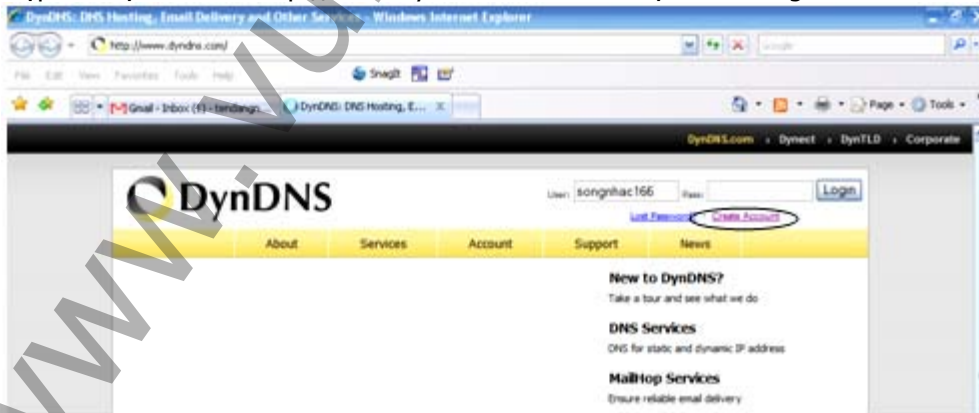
DynDNS: DNS Hosting, Email Delivery and Other Services - Windows Internet Explorer

http://www.dyndns.com/

File Edit View Favorites Tools Help

SnagIt

Gmail - Inbox (5) - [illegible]

DynDNS: DNS Hosting, E...

Page · Tools ·

DynDNS.com · Dynect · DynTLD · Corporate

DynDNS

User: songnhac166 Pass: Login

Lost Password? Create Account

About Services Account Support News

New to DynDNS?
Take a tour and see what we do

DNS Services
DNS for static and dynamic IP address

MailHop Services
Ensure reliable email delivery

www.vu